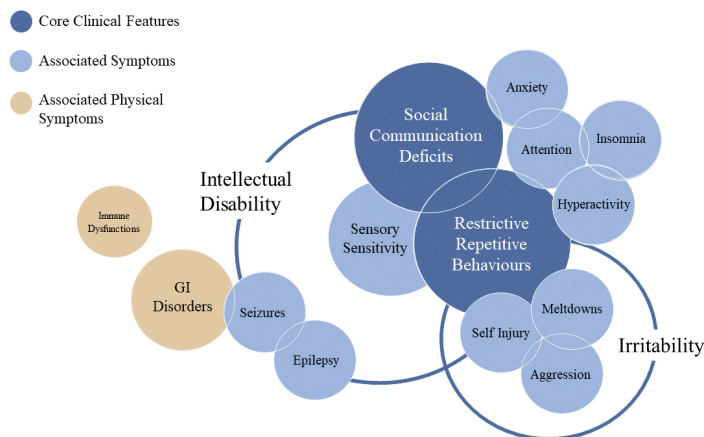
Core Clinical Features

Associated Symptoms

Associated Physical Symptoms

Social Communication Deficits

Anxiety

Attention

Insomnia

Hyperactivity

Intellectual Disability

Immune Dysfunctions

Sensory Sensitivity

Restrictive Repetitive Behaviours

GI Disorders

Seizures

Epilepsy

Self Injury

Meltdowns

Aggression

Irritability